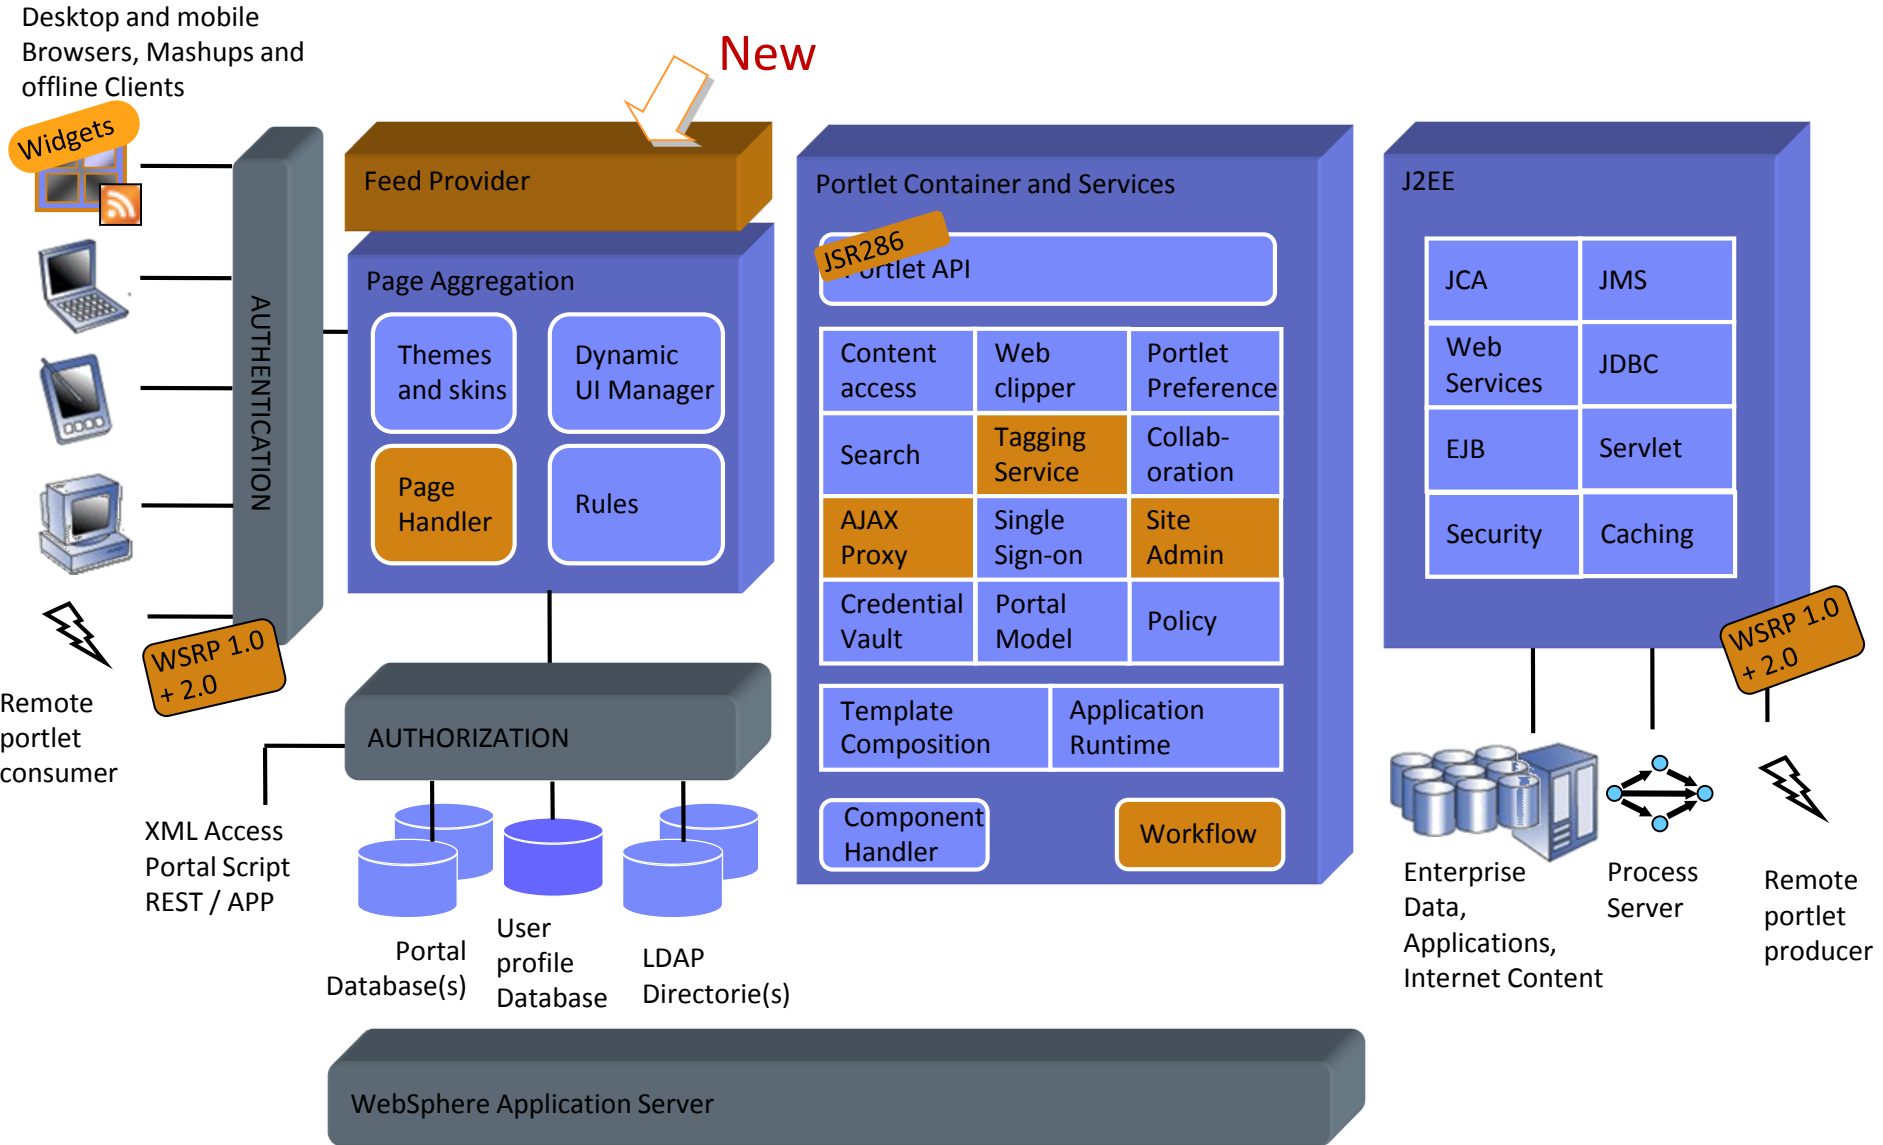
Desktop and mobile Browsers, Mashups and offline Clients

Widgets

New

Feed Provider

AUTHENTICATION

Page Aggregation

Themes and skins

Dynamic UI Manager

Page Handler

Rules

WSRP 1.0 + 2.0

Remote portlet consumer

AUTHORIZATION

XML Access
Portal Script
REST / APP

Portal Database(s)

User profile Database

LDAP Directorie(s)

Portlet Container and Services

JSR286

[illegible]ortlet API

| Content access | Web clipper | Portlet Preference |
|---|---|---|
| Search | Tagging Service | Collab-oration |
| AJAX Proxy | Single Sign-on | Site Admin |
| Credential Vault | Portal Model | Policy |

| Template Composition | Application Runtime |
|---|---|

Component Handler

Workflow

J2EE

| JCA | JMS |
|---|---|
| Web Services | JDBC |
| EJB | Servlet |
| Security | Caching |

WSRP 1.0 + 2.0

Enterprise Data, Applications, Internet Content

Process Server

Remote portlet producer

WebSphere Application Server